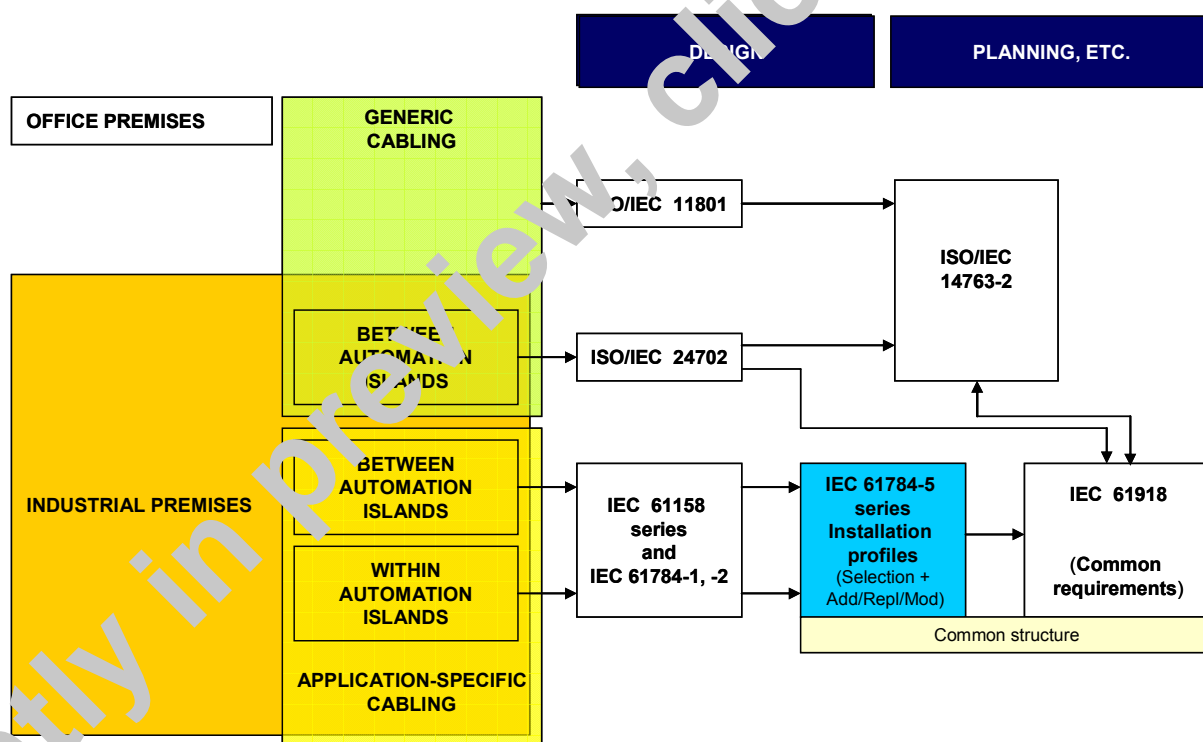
DESIGN

PLANNING, ETC.

OFFICE PREMISES

GENERIC CABLING

ISO/IEC 11801

ISO/IEC 14763-2

BETWEEN AUTOMATION ISLANDS

ISO/IEC 24702

INDUSTRIAL PREMISES

BETWEEN AUTOMATION ISLANDS

WITHIN AUTOMATION ISLANDS

IEC 61158 series and IEC 61784-1, -2

IEC 61784-5 series Installation profiles (Selection + Add/Repl/Mod)

IEC 61918

(Common requirements)

Common structure

APPLICATION-SPECIFIC CABLING

tly in preview, clic